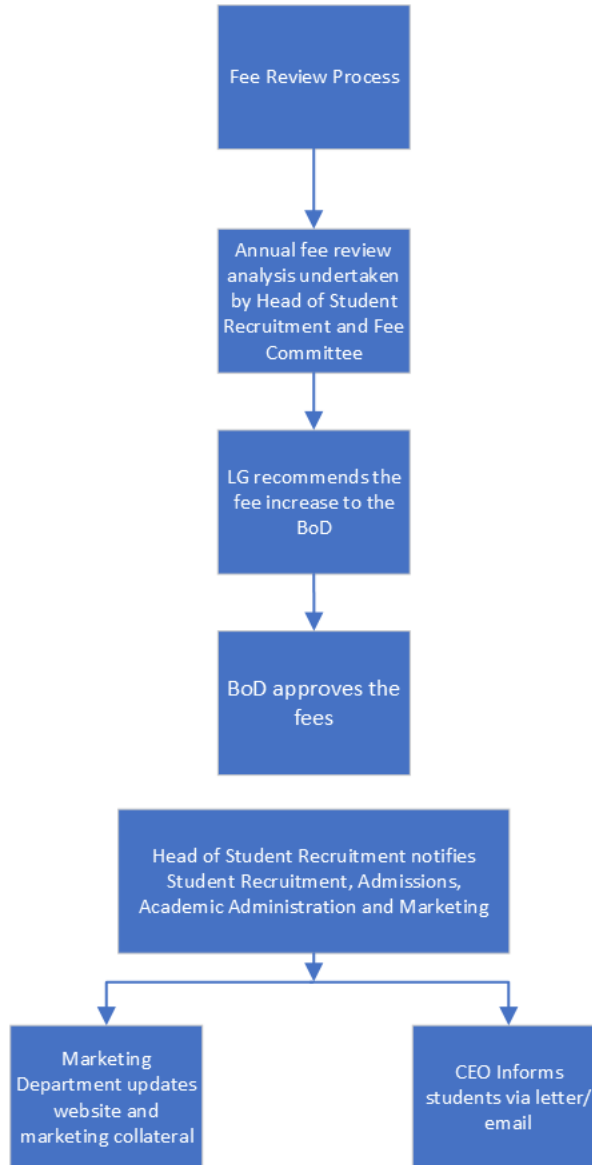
Fee Review Process

Annual fee review analysis undertaken by Head of Student Recruitment and Fee Committee

LG recommends the fee increase to the BoD

BoD approves the fees

Head of Student Recruitment notifies Student Recruitment, Admissions, Academic Administration and Marketing

Marketing Department updates website and marketing collateral

CEO Informs students via letter/ email